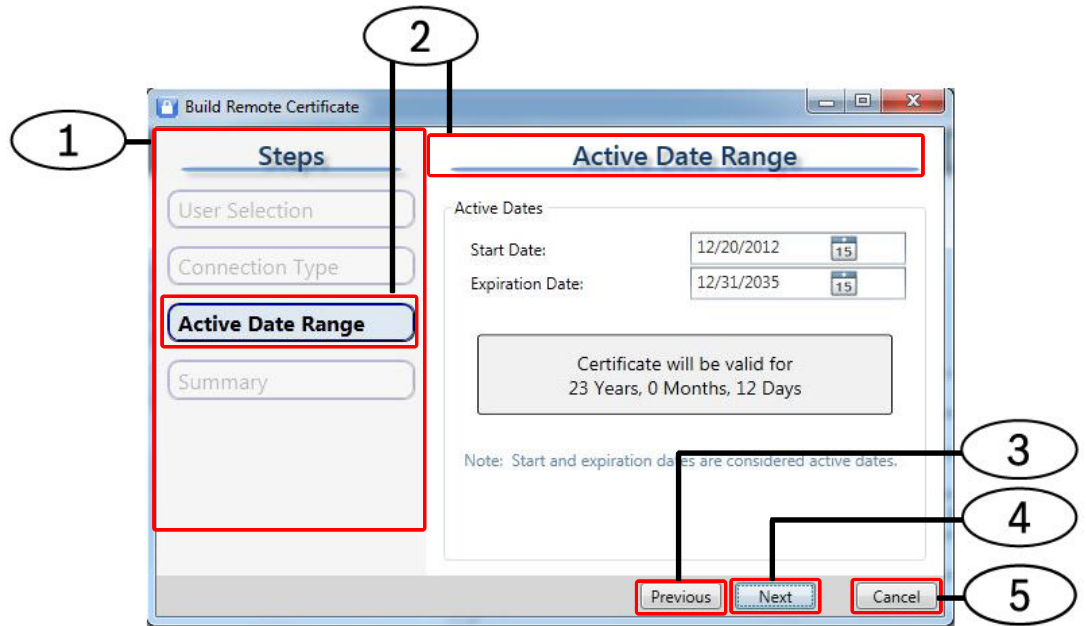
2

1

Build Remote Certificate

Steps

User Selection

Connection Type

Active Date Range

Summary

Active Date Range

Active Dates

Start Date: 12/20/2012 15

Expiration Date: 12/31/2035 15

Certificate will be valid for
23 Years, 0 Months, 12 Days

Note: Start and expiration dates are considered active dates.

3

4

Previous

Next

Cancel

5